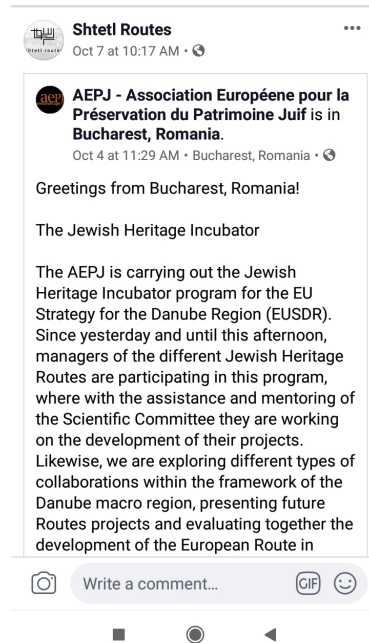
Shtetl Routes
Oct 7 at 10:17 AM •

shtetl route

aepj

AEPJ - Association Européene pour la Préservation du Patrimoine Juif is in Bucharest, Romania.
Oct 4 at 11:29 AM • Bucharest, Romania •

Greetings from Bucharest, Romania!

The Jewish Heritage Incubator

The AEPJ is carrying out the Jewish Heritage Incubator program for the EU Strategy for the Danube Region (EUSDR). Since yesterday and until this afternoon, managers of the different Jewish Heritage Routes are participating in this program, where with the assistance and mentoring of the Scientific Committee they are working on the development of their projects. Likewise, we are exploring different types of collaborations within the framework of the Danube macro region, presenting future Routes projects and evaluating together the development of the European Route in

Write a comment...

GIF